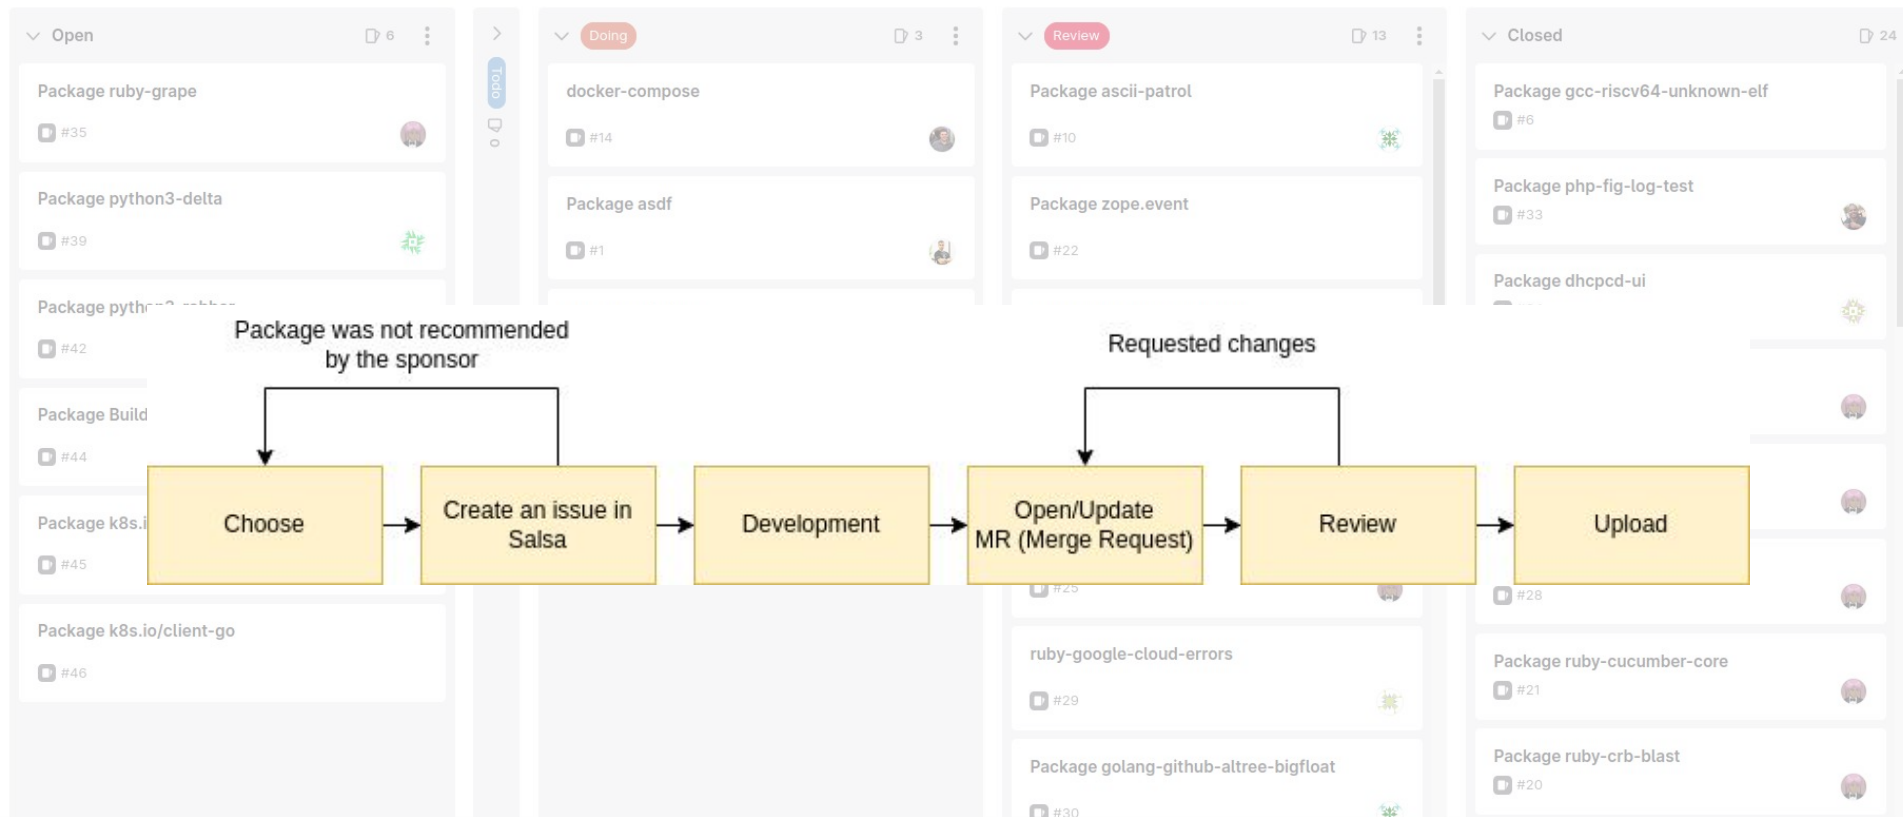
Open 6

Package ruby-grape
#35

Package python3-delta
#39

Package pyth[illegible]
#42

Package Build
#44

Package k8s.i
#45

Package k8s.io/client-go
#46

Todo 0

Doing 3

docker-compose
#14

Package asdf
#1

Review 13

Package ascii-patrol
#10

Package zope.event
#22

#25

ruby-google-cloud-errors
#29

Package golang-github-altree-bigfloat
#30

Closed 24

Package gcc-riscv64-unknown-elf
#6

Package php-fig-log-test
#33

Package dhcpcd-ui

#28

Package ruby-cucumber-core
#21

Package ruby-crb-blast
#20

Package was not recommended by the sponsor

Requested changes

Choose

Create an issue in Salsa

Development

Open/Update MR (Merge Request)

Review

Upload